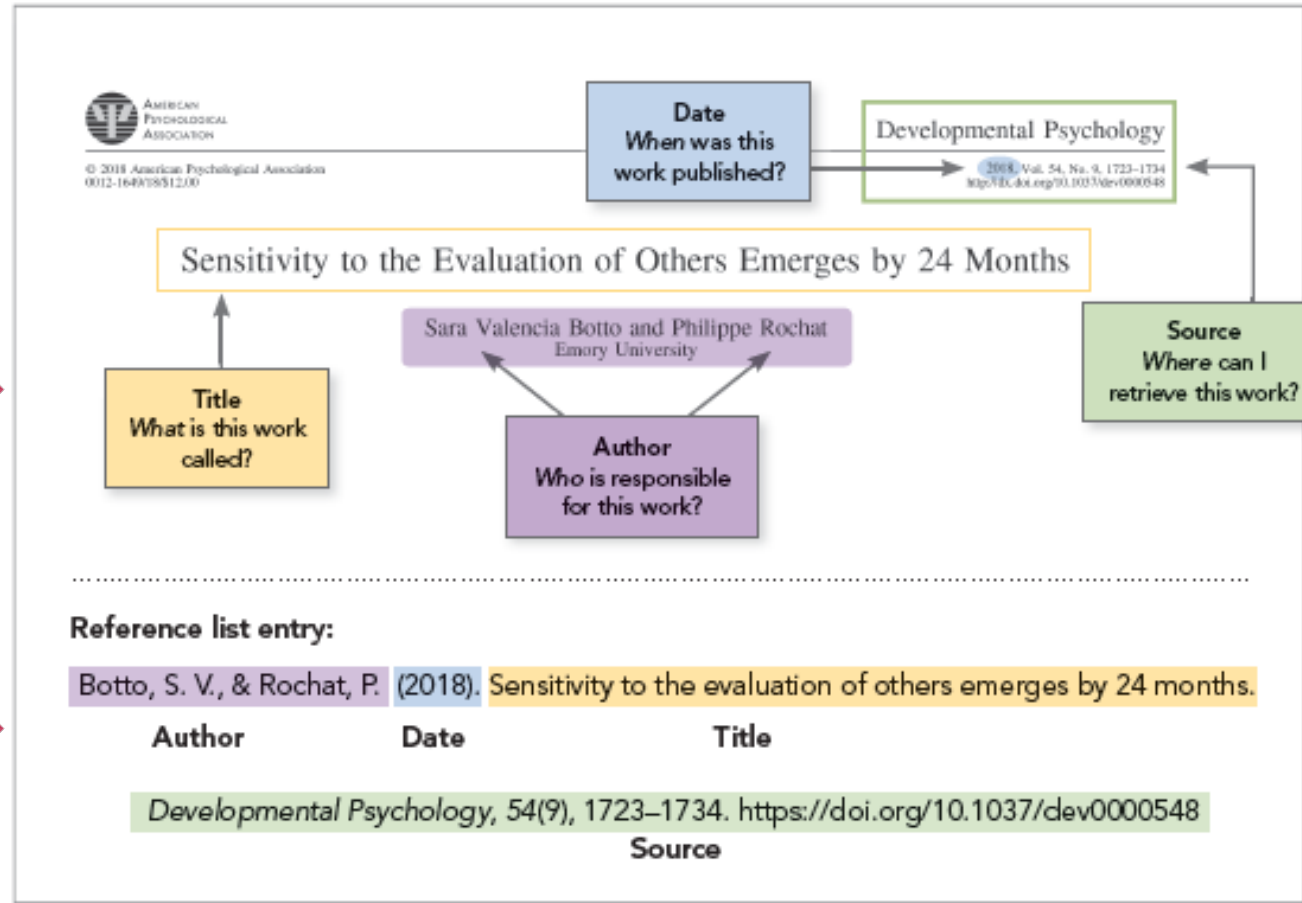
American Psychological Association

© 2018 American Psychological Association
0012-1649/18/$12.00

Date
When was this work published?

Developmental Psychology

2018, Vol. 54, No. 9, 1723–1734
http://dx.doi.org/10.1037/dev0000548

Sensitivity to the Evaluation of Others Emerges by 24 Months

Sara Valencia Botto and Philippe Rochat
Emory University

Source
Where can I retrieve this work?

Title
What is this work called?

Author
Who is responsible for this work?

Reference list entry:

Botto, S. V., & Rochat, P. (2018). Sensitivity to the evaluation of others emerges by 24 months.

Author Date Title

*Developmental Psychology*, *54*(9), 1723–1734. https://doi.org/10.1037/dev0000548

Source